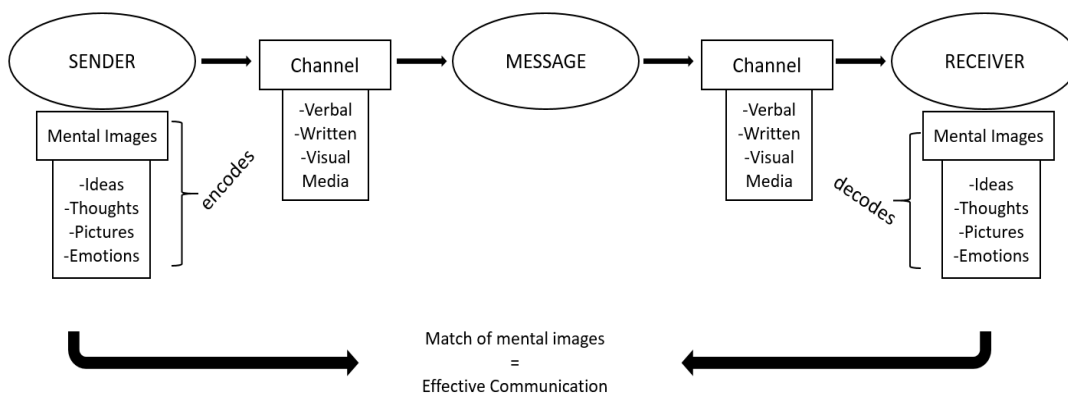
SENDER

Mental Images

-Ideas
-Thoughts
-Pictures
-Emotions

encodes

Channel

-Verbal
-Written
-Visual
Media

MESSAGE

Channel

-Verbal
-Written
-Visual
Media

decodes

RECEIVER

Mental Images

-Ideas
-Thoughts
-Pictures
-Emotions

Match of mental images
=
Effective Communication